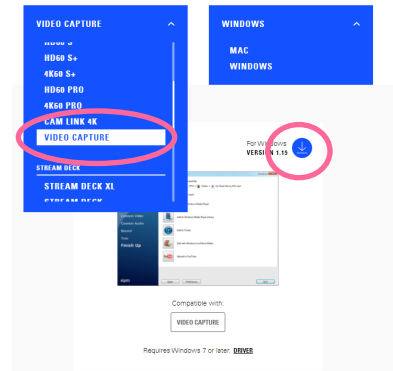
VIDEO CAPTURE

HD60 S
HD60 S+
4K60 S+
HD60 PRO
4K60 PRO
CAM LINK 4K
VIDEO CAPTURE

STREAM DECK
STREAM DECK XL
STREAM DECK

WINDOWS

MAC
WINDOWS

For Windows
VERSION 1.15

Compatible with:

VIDEO CAPTURE

Requires Windows 7 or later. DRIVER